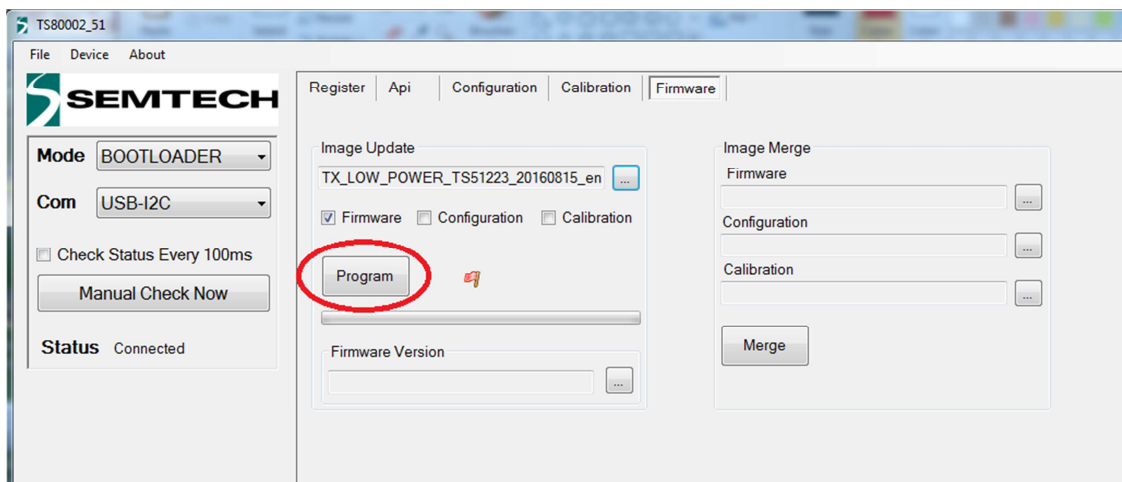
TS80002_51

File Device About

SEMTECH

Mode BOOTLOADER

Com USB-I2C

Check Status Every 100ms

Manual Check Now

Status Connected

Register Api Configuration Calibration Firmware

Image Update

TX_LOW_POWER_TS51223_20160815_en ...

Firmware Configuration Calibration

Program

Firmware Version

...

Image Merge

Firmware

...

Configuration

...

Calibration

...

Merge